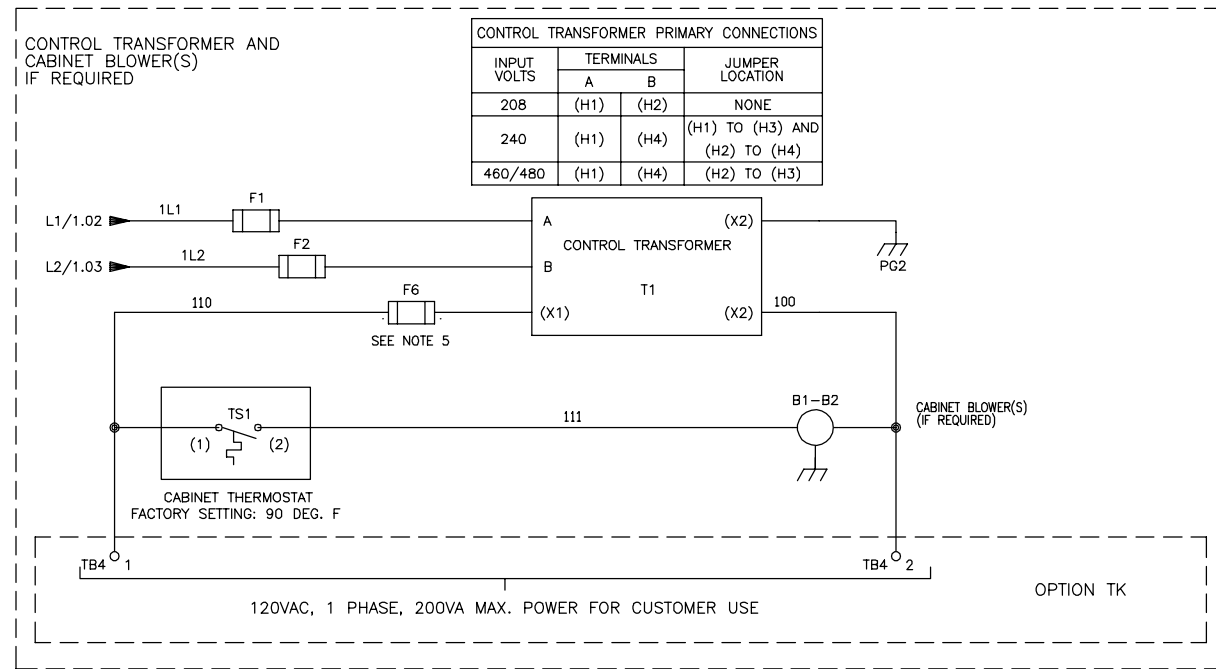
CONTROL TRANSFORMER AND CABINET BLOWER(S) IF REQUIRED

| CONTROL TRANSFORMER PRIMARY CONNECTIONS | | | |
|---|---|---|---|
| INPUT VOLTS | TERMINALS A | TERMINALS B | JUMPER LOCATION |
| 208 | (H1) | (H2) | NONE |
| 240 | (H1) | (H4) | (H1) TO (H3) AND (H2) TO (H4) |
| 460/480 | (H1) | (H4) | (H2) TO (H3) |

L1/1.02
1L1
F1
L2/1.03
1L2
F2
A
(X2)
CONTROL TRANSFORMER
B
T1
PG2
110
F6
(X1)
(X2)
100
SEE NOTE 5
TS1
(1)
(2)
111
B1–B2
CABINET BLOWER(S) (IF REQUIRED)
CABINET THERMOSTAT
FACTORY SETTING: 90 DEG. F
TB4 1
TB4 2
OPTION TK
120VAC, 1 PHASE, 200VA MAX. POWER FOR CUSTOMER USE